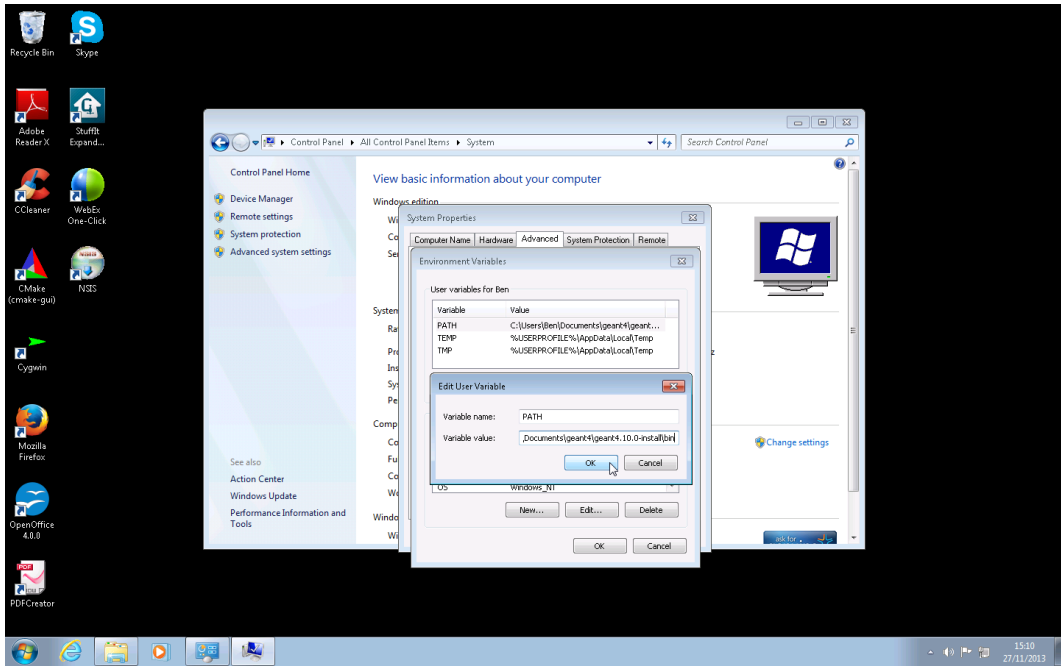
Recycle Bin
Skype
Adobe Reader X
StuffIt Expand...
CCleaner
WebEx One-Click
CMake (cmake-gui)
NSIS
Cygwin
Mozilla Firefox
OpenOffice 4.0.0
PDFCreator

Control Panel ▸ All Control Panel Items ▸ System
Search Control Panel

Control Panel Home
Device Manager
Remote settings
System protection
Advanced system settings

See also
Action Center
Windows Update
Performance Information and Tools

View basic information about your computer
Windows edition
System
Comp
Windo
Change settings
ask for...

System Properties
Computer Name | Hardware | Advanced | System Protection | Remote

Environment Variables
User variables for Ben

| Variable | Value |
|---|---|
| PATH | C:\Users\Ben\Documents\geant4\geant... |
| TEMP | %USERPROFILE%\AppData\Local\Temp |
| TMP | %USERPROFILE%\AppData\Local\Temp |

OS Windows_NT
New... Edit... Delete
OK Cancel

Edit User Variable
Variable name: PATH
Variable value: ,Documents\geant4\geant4.10.0-install\bin
OK Cancel

15:10
27/11/2013